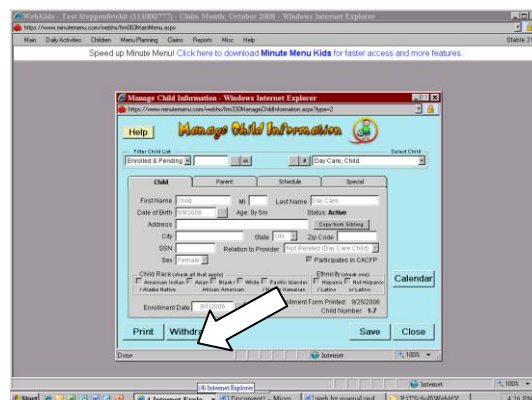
WebKids - Test Steppenfetchit (111000777) - Claim Month: October 2006 - Windows Internet Explorer

https://www.minutemenu.com/webhx/fm003MainMenu.aspx

Main Daily Activities Children Menu Planning Claims Reports Misc Help

Stable 21

Speed up Minute Menu! Click here to download Minute Menu Kids for faster access and more features.

Manage Child Information - Windows Internet Explorer

https://www.minutemenu.com/webhx/fm330ManageChildInformation.aspx?type=2

Help

Manage Child Information

Filter Child List

Enrolled & Pending

<<

< #

Select Child

Day Care, Child

Child

Parent

Schedule

Special

First Name Child

MI

Last Name Day Care

Date of Birth 9/8/2006

Age: 0y 0m

Status: Active

Address

Copy from Sibling

City

State OH

Zip Code

SSN

Relation to Provider Not Related (Day Care Child)

Sex Female

Participates in CACFP

Child Race (check all that apply)

American Indian / Alaska Native

Asian

Black / African American

White

Pacific Islander / Hawaiian

Ethnicity (check one)

Hispanic / Latino

Not Hispanic or Latino

Calendar

Enrollment Date 8/1/2006

Enrollment Form Printed: 9/25/2006

Child Number: 1-7

Print

Withdraw

Save

Close

Done

Internet

100%

(4) Internet Explorer

Internet

100%

Start

4 Internet Explo...

Document1 - Micro...

web for manual.psd...

RSTTechoffWebSFF...

4:26 PM